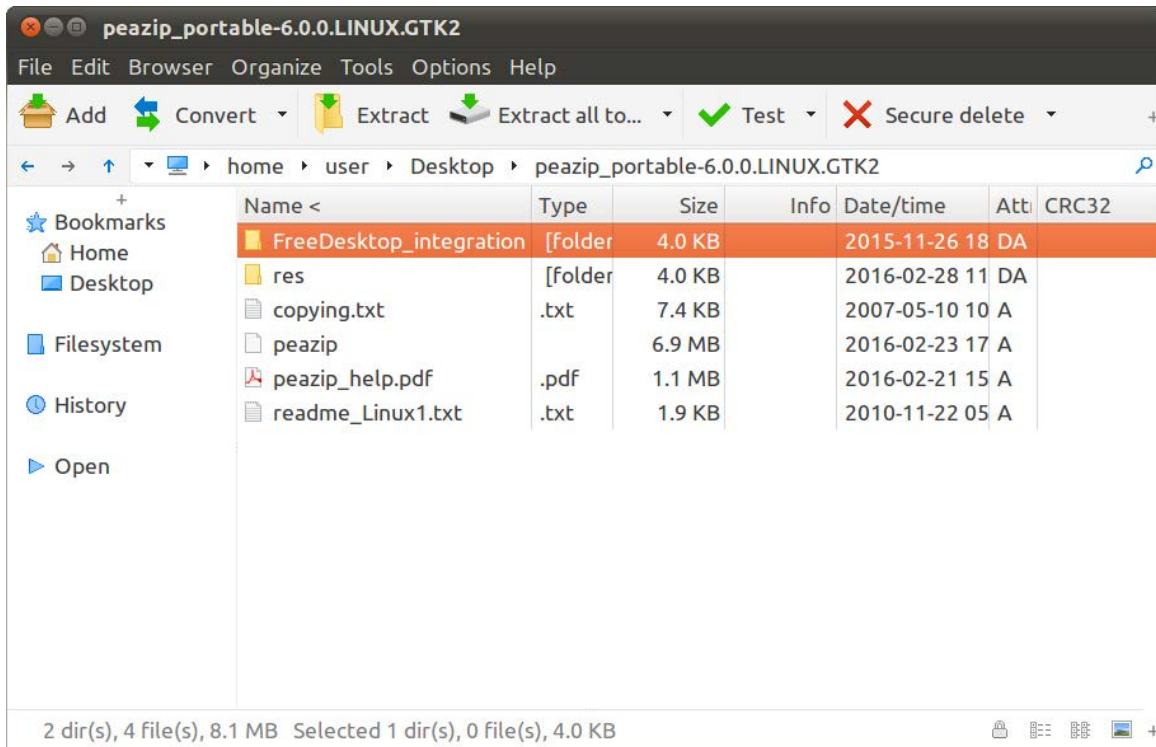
peazip_portable-6.0.0.LINUX.GTK2

File Edit Browser Organize Tools Options Help

Add Convert Extract Extract all to... Test Secure delete

home user Desktop peazip_portable-6.0.0.LINUX.GTK2

Bookmarks
Home
Desktop

Filesystem

History

Open

| Name < | Type | Size | Info | Date/time | Att | CRC32 |
|---|---|---|---|---|---|---|
| FreeDesktop_integration | [folder | 4.0 KB | | 2015-11-26 18 | DA | |
| res | [folder | 4.0 KB | | 2016-02-28 11 | DA | |
| copying.txt | .txt | 7.4 KB | | 2007-05-10 10 | A | |
| peazip | | 6.9 MB | | 2016-02-23 17 | A | |
| peazip_help.pdf | .pdf | 1.1 MB | | 2016-02-21 15 | A | |
| readme_Linux1.txt | .txt | 1.9 KB | | 2010-11-22 05 | A | |

2 dir(s), 4 file(s), 8.1 MB Selected 1 dir(s), 0 file(s), 4.0 KB